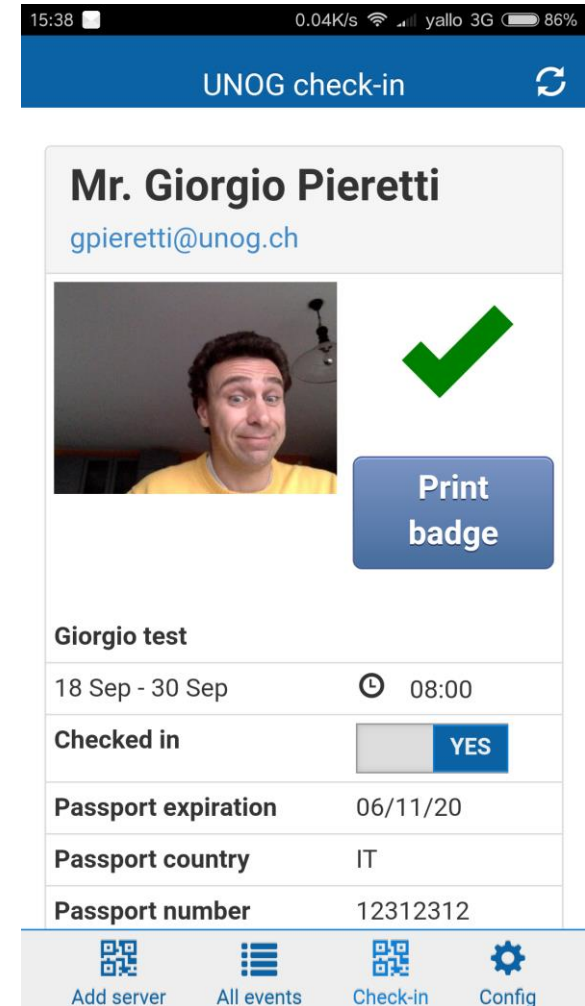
15:38 0.04K/s yallo 3G 86%

UNOG check-in

Mr. Giorgio Pieretti
gpieretti@unog.ch

Print badge

Giorgio test

| 18 Sep - 30 Sep | 08:00 |
|---|---|
| Checked in | YES |
| Passport expiration | 06/11/20 |
| Passport country | IT |
| Passport number | 12312312 |

Add server All events Check-in Config